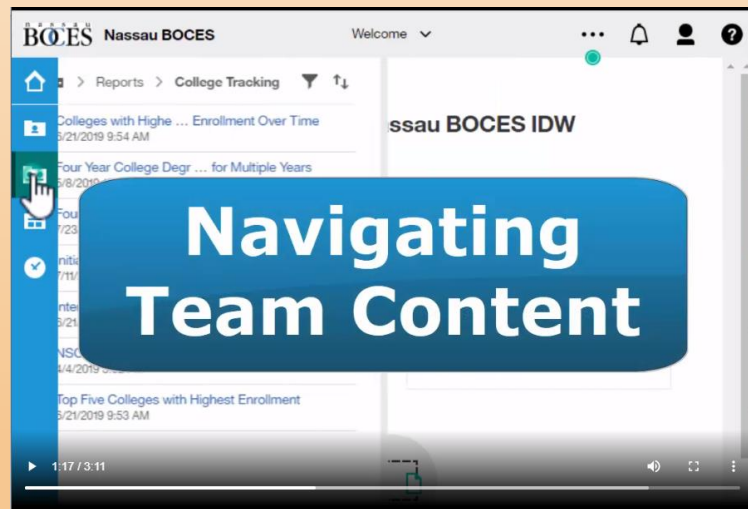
BOCES Nassau BOCES

Welcome

> Reports > College Tracking

Colleges with Highe … Enrollment Over Time
6/21/2019 9:54 AM

Four Year College Degr … for Multiple Years
6/8/20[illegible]

Fou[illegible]
7/23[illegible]

Initi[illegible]
7/11/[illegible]

Inte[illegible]
6/21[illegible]

NSC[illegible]
4/4/2019 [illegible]

Top Five Colleges with Highest Enrollment
6/21/2019 9:53 AM

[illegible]ssau BOCES IDW

Navigating Team Content

1:17 / 3:11